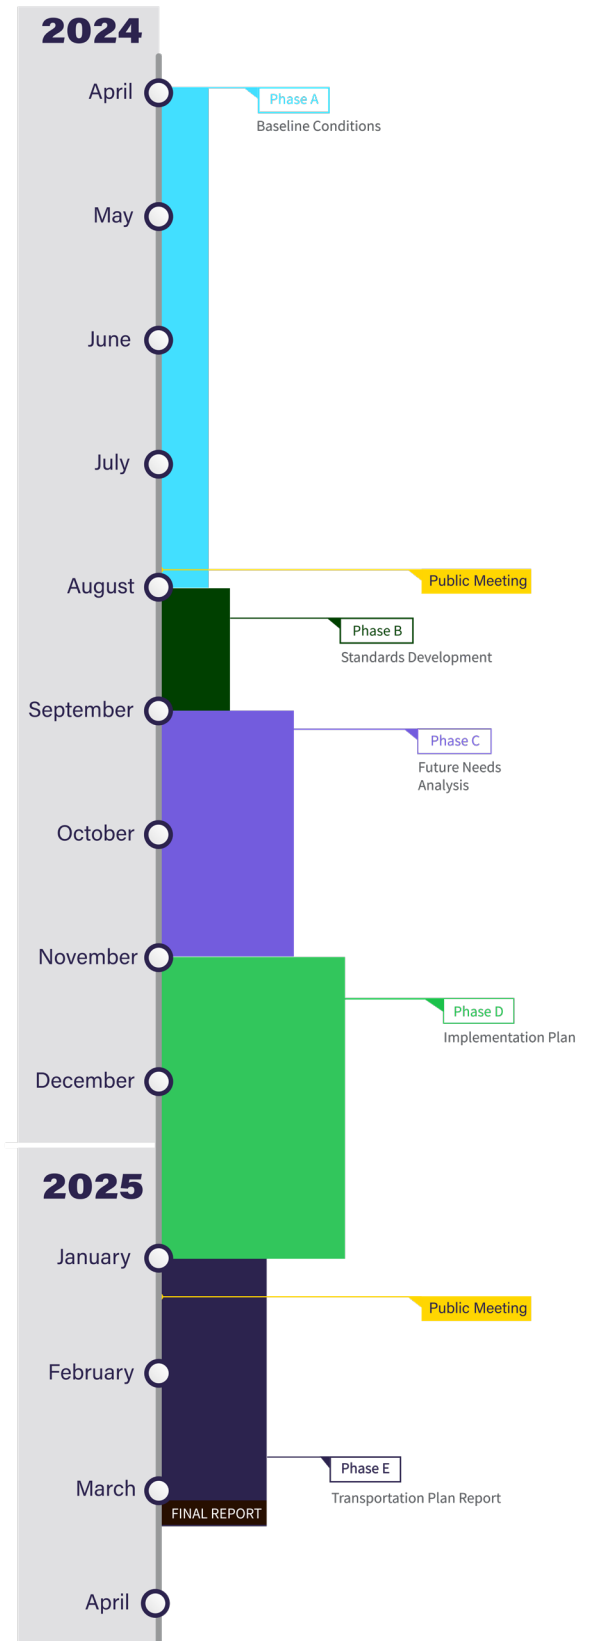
2024

April

Phase A
Baseline Conditions

May

June

July

Public Meeting

August

Phase B
Standards Development

September

Phase C
Future Needs Analysis

October

November

Phase D
Implementation Plan

December

2025

January

Public Meeting

February

Phase E
Transportation Plan Report

March

FINAL REPORT

April